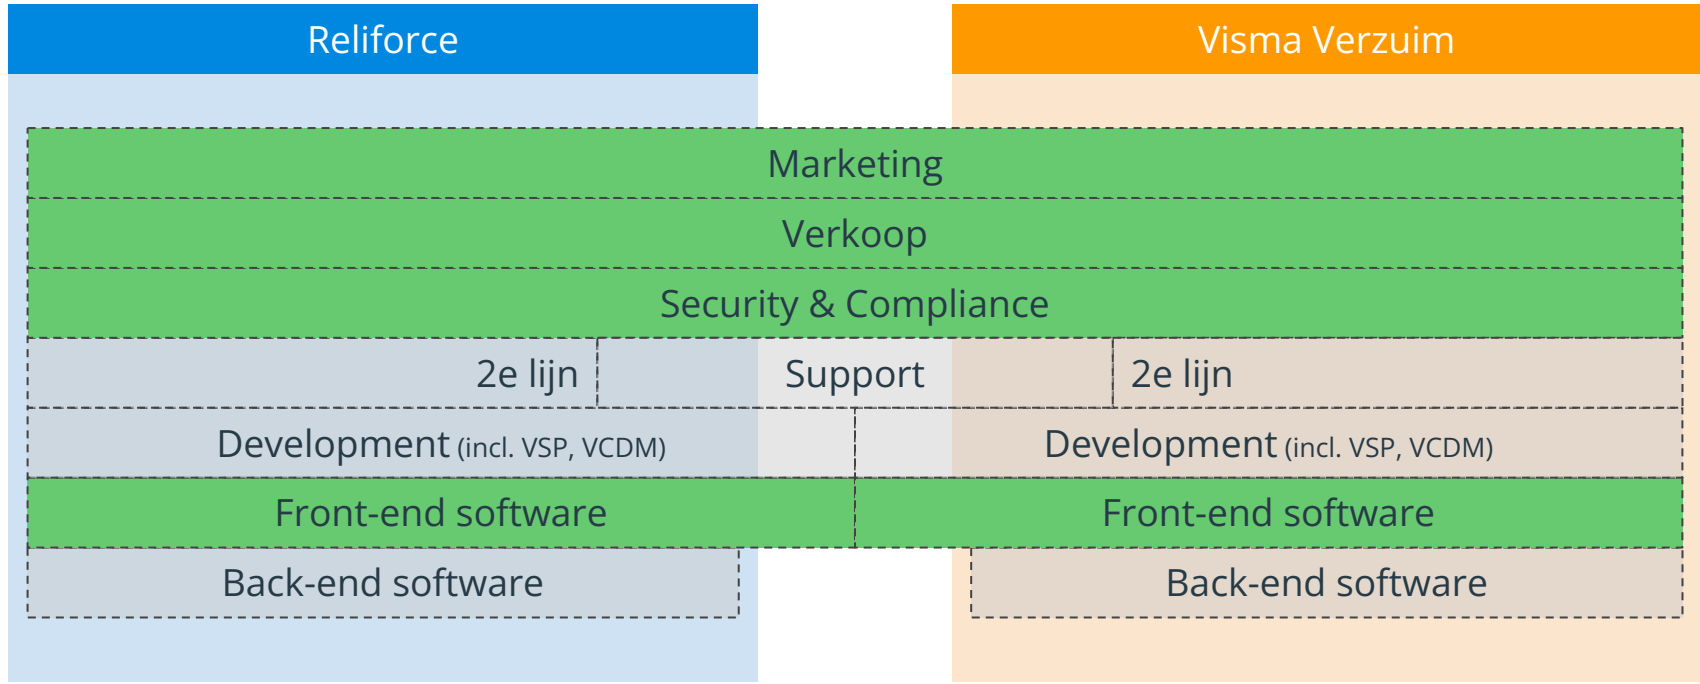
Reliforce

Visma Verzuim

Marketing

Verkoop

Security & Compliance

2e lijn

Support

2e lijn

Development (incl. VSP, VCDM)

Development (incl. VSP, VCDM)

Front-end software

Front-end software

Back-end software

Back-end software